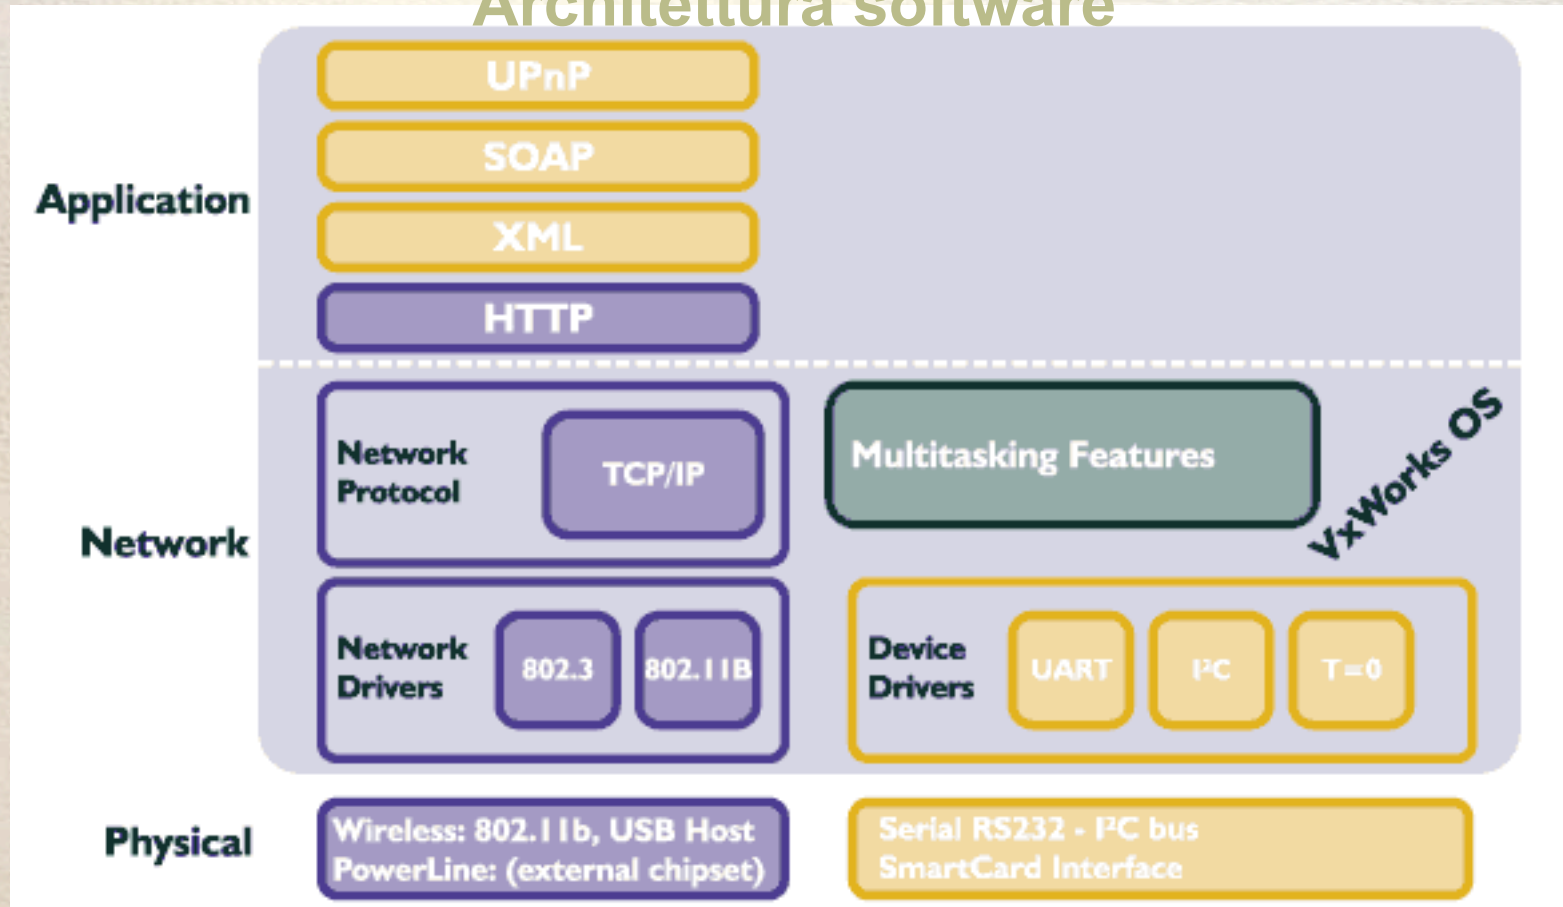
Architettura software

Application

UPnP

SOAP

XML

HTTP

Network

Network Protocol

TCP/IP

Multitasking Features

VxWorks OS

Network Drivers

802.3

802.11B

Device Drivers

UART

I²C

T=0

Physical

Wireless: 802.11b, USB Host PowerLine: (external chipset)

Serial RS232 - I²C bus SmartCard Interface